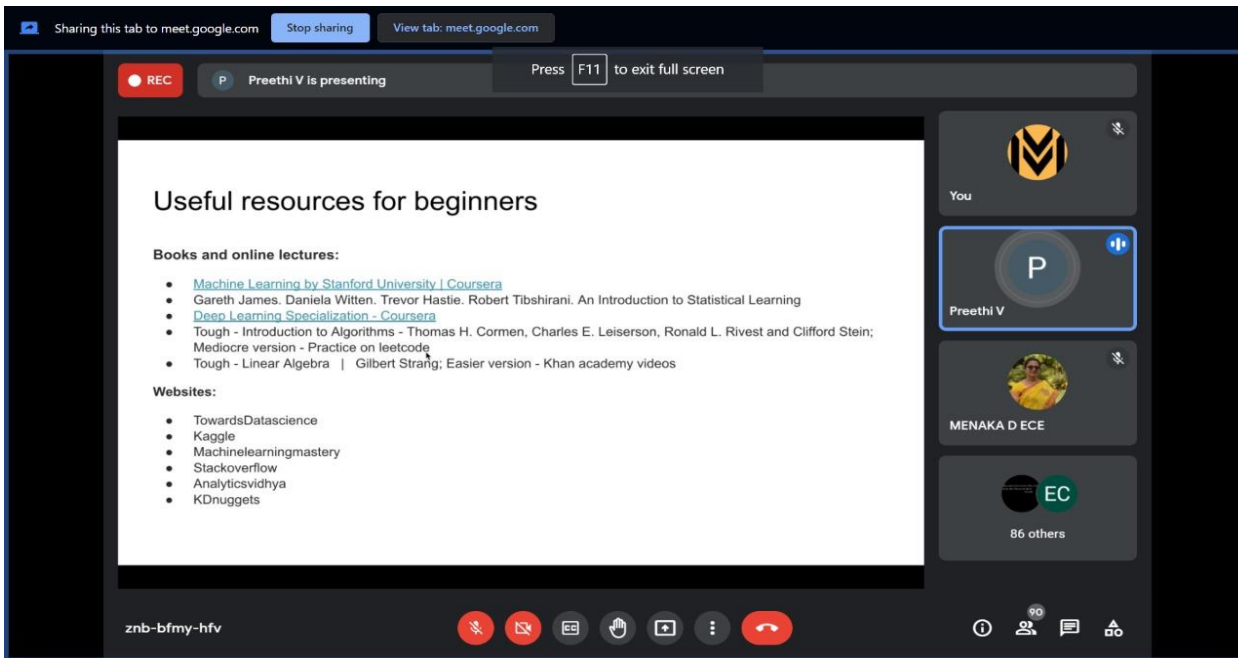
Sharing this tab to meet.google.com Stop sharing View tab: meet.google.com

REC P Preethi V is presenting

Press F11 to exit full screen

Useful resources for beginners

Books and online lectures:

- Machine Learning by Stanford University | Coursera
- Gareth James. Daniela Witten. Trevor Hastie. Robert Tibshirani. An Introduction to Statistical Learning
- Deep Learning Specialization - Coursera
- Tough - Introduction to Algorithms - Thomas H. Cormen, Charles E. Leiserson, Ronald L. Rivest and Clifford Stein; Mediocre version - Practice on leetcode
- Tough - Linear Algebra | Gilbert Strang; Easier version - Khan academy videos

Websites:

- TowardsDatascience
- Kaggle
- Machinelearningmastery
- Stackoverflow
- Analyticsvidhya
- KDnuggets

You

P
Preethi V

MENAKA D ECE

EC
86 others

znb-bfmy-hfv

90